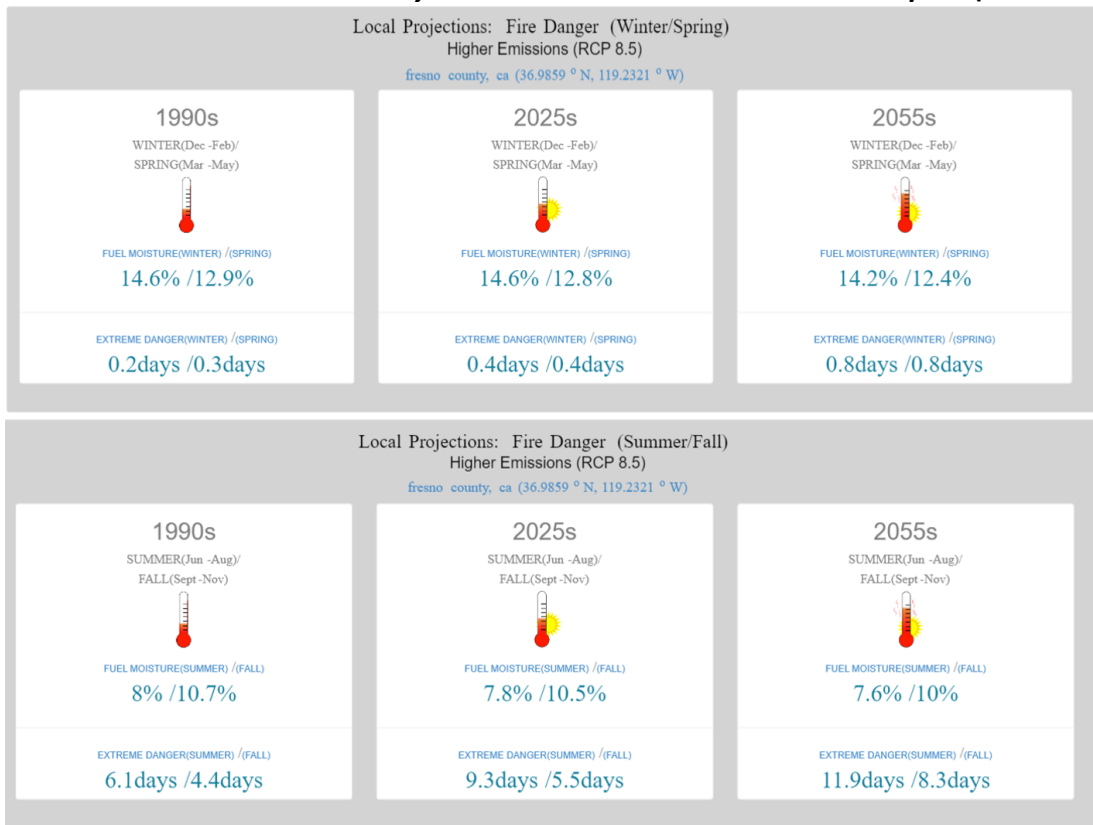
Local Projections: Fire Danger (Winter/Spring)
Higher Emissions (RCP 8.5)
fresno county, ca (36.9859 ° N, 119.2321 ° W)

1990s
WINTER(Dec -Feb)/
SPRING(Mar -May)
FUEL MOISTURE(WINTER) /(SPRING)
14.6% /12.9%
EXTREME DANGER(WINTER) /(SPRING)
0.2days /0.3days

2025s
WINTER(Dec -Feb)/
SPRING(Mar -May)
FUEL MOISTURE(WINTER) /(SPRING)
14.6% /12.8%
EXTREME DANGER(WINTER) /(SPRING)
0.4days /0.4days

2055s
WINTER(Dec -Feb)/
SPRING(Mar -May)
FUEL MOISTURE(WINTER) /(SPRING)
14.2% /12.4%
EXTREME DANGER(WINTER) /(SPRING)
0.8days /0.8days

Local Projections: Fire Danger (Summer/Fall)
Higher Emissions (RCP 8.5)
fresno county, ca (36.9859 ° N, 119.2321 ° W)

1990s
SUMMER(Jun -Aug)/
FALL(Sept -Nov)
FUEL MOISTURE(SUMMER) /(FALL)
8% /10.7%
EXTREME DANGER(SUMMER) /(FALL)
6.1days /4.4days

2025s
SUMMER(Jun -Aug)/
FALL(Sept -Nov)
FUEL MOISTURE(SUMMER) /(FALL)
7.8% /10.5%
EXTREME DANGER(SUMMER) /(FALL)
9.3days /5.5days

2055s
SUMMER(Jun -Aug)/
FALL(Sept -Nov)
FUEL MOISTURE(SUMMER) /(FALL)
7.6% /10%
EXTREME DANGER(SUMMER) /(FALL)
11.9days /8.3days